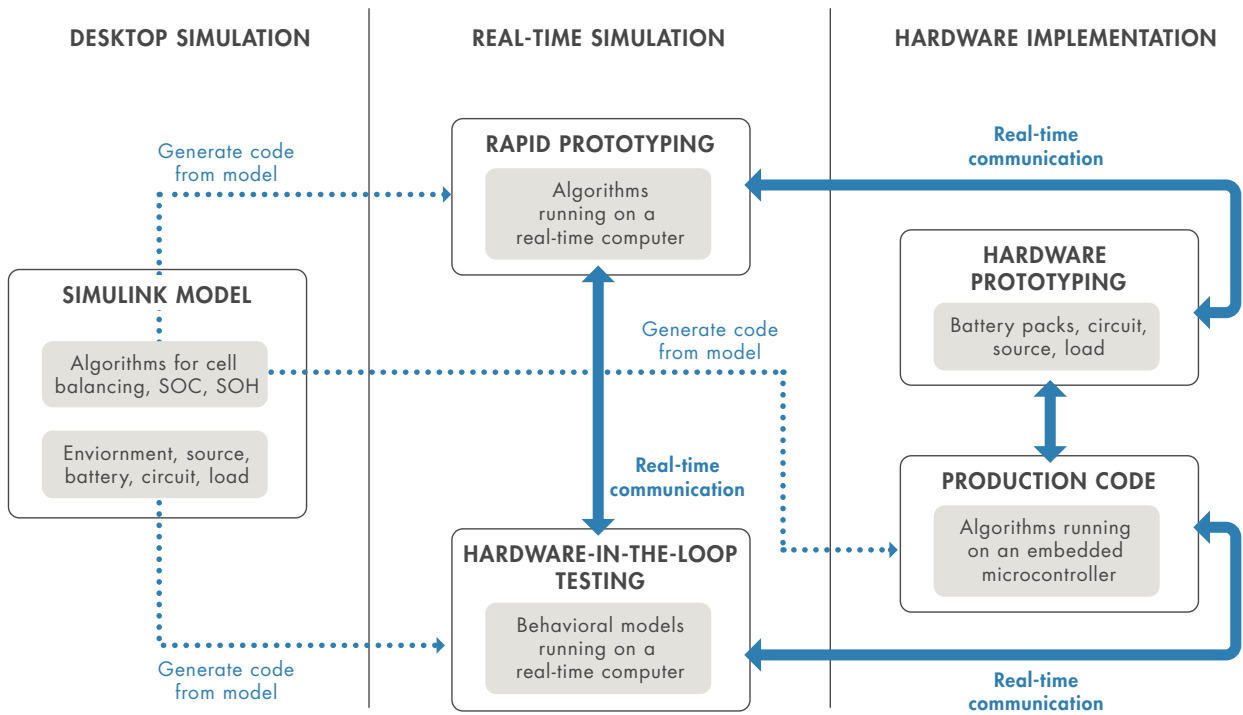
DESKTOP SIMULATION

REAL-TIME SIMULATION

HARDWARE IMPLEMENTATION

Generate code from model

RAPID PROTOTYPING

Algorithms running on a real-time computer

Real-time communication

HARDWARE PROTOTYPING

Battery packs, circuit, source, load

SIMULINK MODEL

Algorithms for cell balancing, SOC, SOH

Enviornment, source, battery, circuit, load

Generate code from model

Real-time communication

PRODUCTION CODE

Algorithms running on an embedded microcontroller

HARDWARE-IN-THE-LOOP TESTING

Behavioral models running on a real-time computer

Generate code from model

Real-time communication